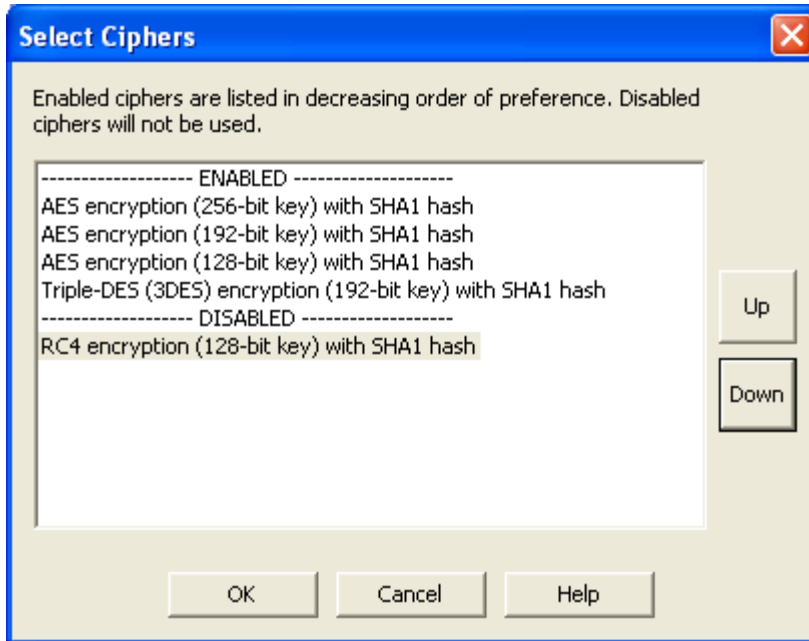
Select Ciphers

Enabled ciphers are listed in decreasing order of preference. Disabled ciphers will not be used.

------------------- ENABLED --------------------
AES encryption (256-bit key) with SHA1 hash
AES encryption (192-bit key) with SHA1 hash
AES encryption (128-bit key) with SHA1 hash
Triple-DES (3DES) encryption (192-bit key) with SHA1 hash
------------------- DISABLED -------------------
RC4 encryption (128-bit key) with SHA1 hash

Up

Down

OK

Cancel

Help